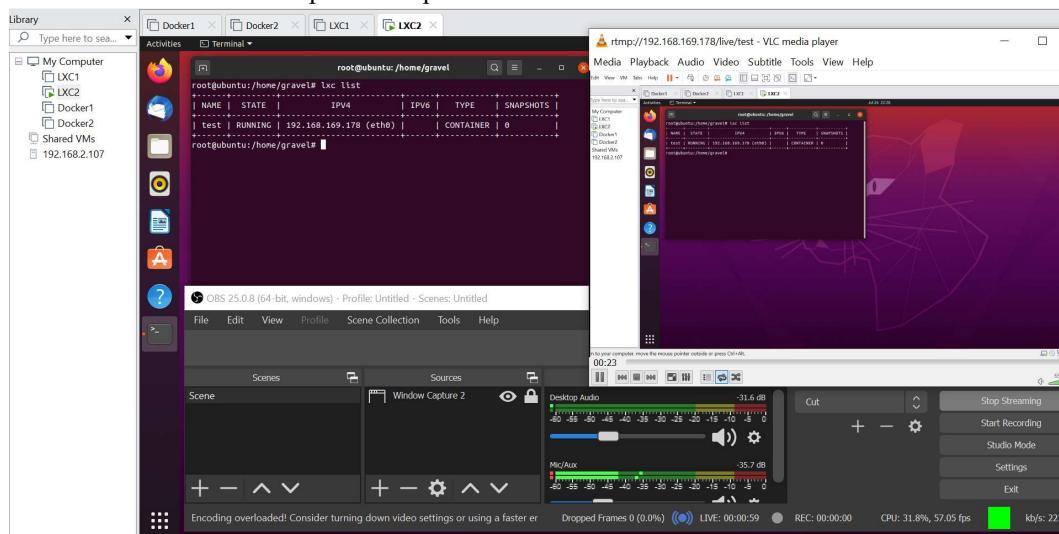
Library
Type here to sea...
My Computer
LXC1
LXC2
Docker1
Docker2
Shared VMs
192.168.2.107

Docker1
Docker2
LXC1
LXC2

Activities
Terminal

root@ubuntu: /home/gravel

root@ubuntu:/home/gravel# lxc list

| NAME | STATE | IPV4 | IPV6 | TYPE | SNAPSHOTS |
|---|---|---|---|---|---|
| test | RUNNING | 192.168.169.178 (eth0) | | CONTAINER | 0 |

root@ubuntu:/home/gravel#

rtmp://192.168.169.178/live/test - VLC media player
Media Playback Audio Video Subtitle Tools View Help

00:23

OBS 25.0.8 (64-bit, windows) - Profile: Untitled - Scenes: Untitled
File Edit View Profile Scene Collection Tools Help

Scenes
Scene

Sources
Window Capture 2

Desktop Audio -31.6 dB
-60 -55 -50 -45 -40 -35 -30 -25 -20 -15 -10 -5 0

Mic/Aux -35.7 dB
-60 -55 -50 -45 -40 -35 -30 -25 -20 -15 -10 -5 0

Cut

Stop Streaming
Start Recording
Studio Mode
Settings
Exit

Encoding overloaded! Consider turning down video settings or using a faster er
Dropped Frames 0 (0.0%)
LIVE: 00:00:59
REC: 00:00:00
CPU: 31.8%, 57.05 fps
kb/s: 22